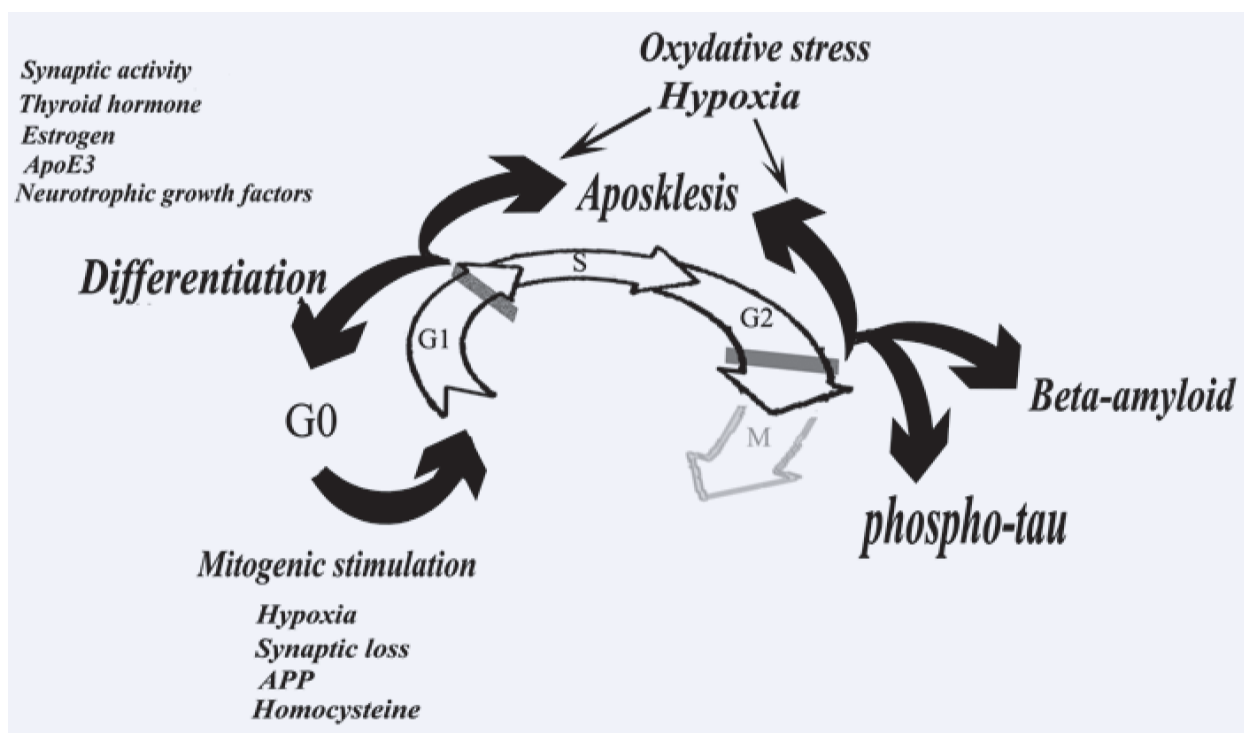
Synaptic activity
Thyroid hormone
Estrogen
ApoE3
Neurotrophic growth factors

Oxydative stress
Hypoxia

Aposklesis

Differentiation

S

G1

G2

G0

M

Beta-amyloid

phospho-tau

Mitogenic stimulation

Hypoxia
Synaptic loss
APP
Homocysteine